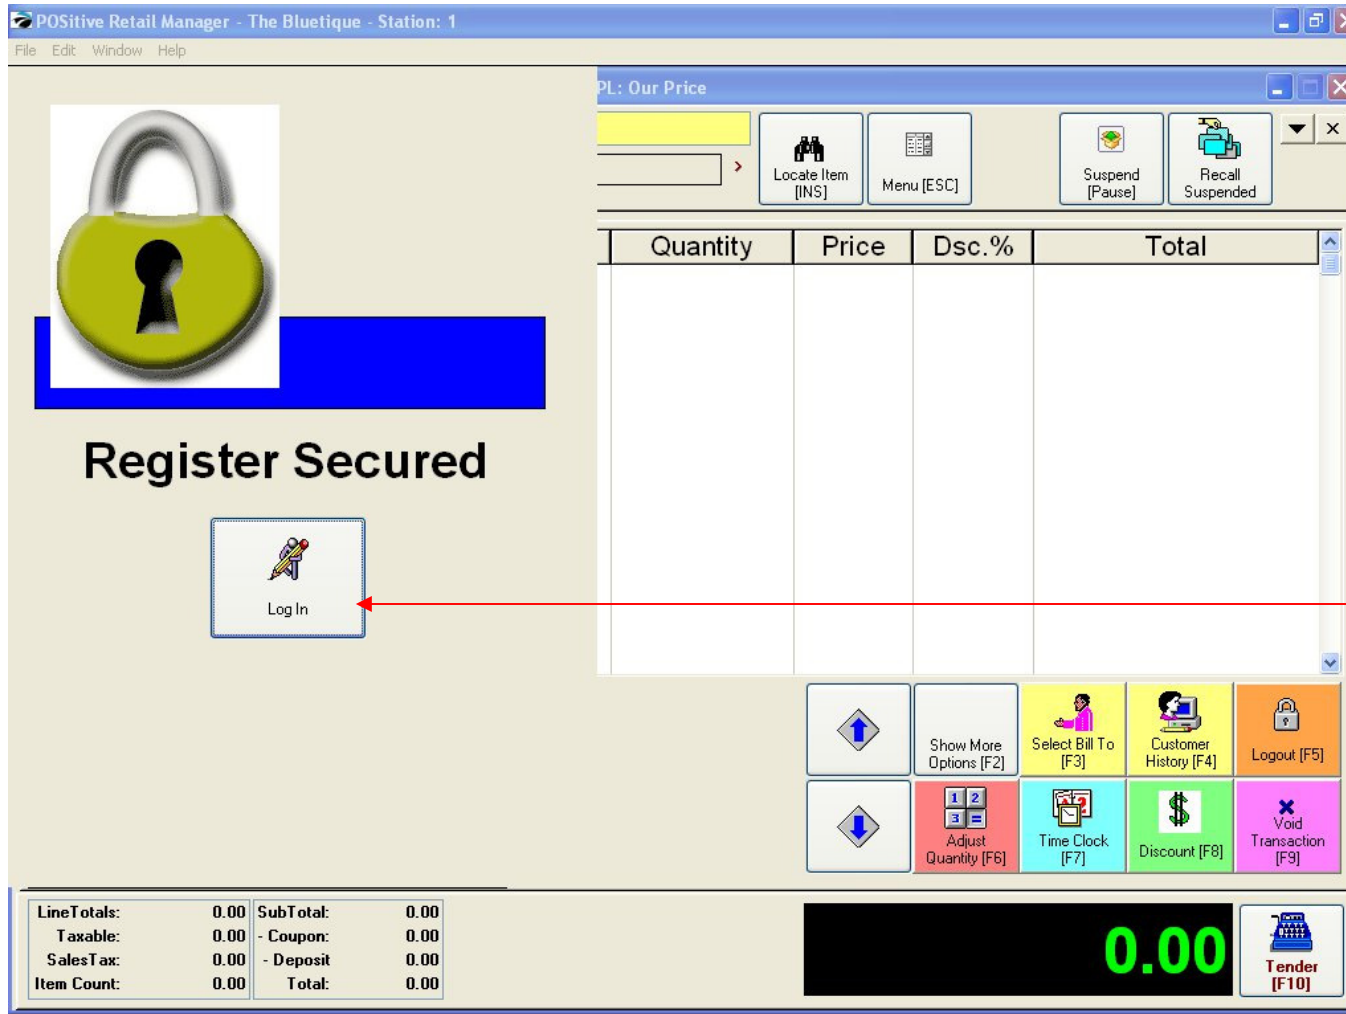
POSitive Retail Manager - The Bluetique - Station: 1

File Edit Window Help

PL: Our Price

Locate Item [INS]

Menu [ESC]

Suspend [Pause]

Recall Suspended

| Quantity | Price | Dsc.% | Total |
|---|---|---|---|

Register Secured

Log In

Show More Options [F2]

Select Bill To [F3]

Customer History [F4]

Logout [F5]

Adjust Quantity [F6]

Time Clock [F7]

Discount [F8]

Void Transaction [F9]

| LineTotals: | 0.00 | SubTotal: | 0.00 |
|---|---|---|---|
| Taxable: | 0.00 | - Coupon: | 0.00 |
| SalesTax: | 0.00 | - Deposit | 0.00 |
| Item Count: | 0.00 | Total: | 0.00 |

0.00

Tender [F10]